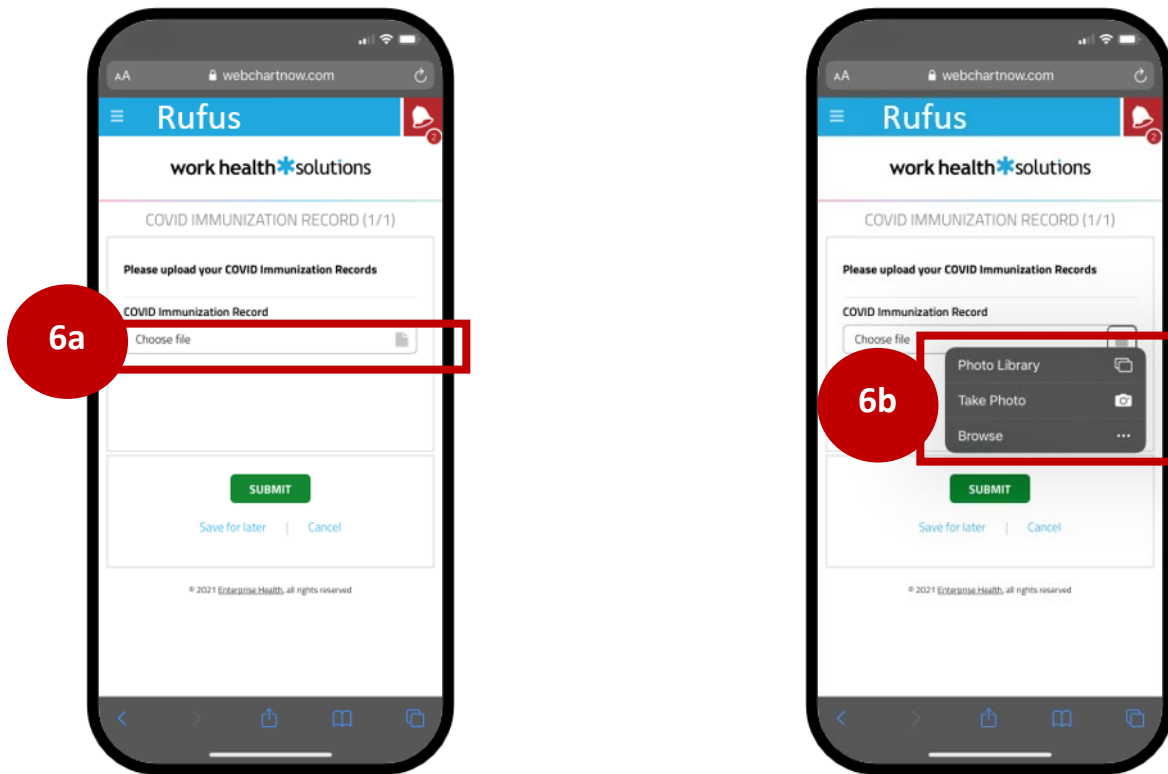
AA webchartnow.com

Rufus

2

work health solutions

COVID IMMUNIZATION RECORD (1/1)

Please upload your COVID Immunization Records

COVID Immunization Record

6a

Choose file

SUBMIT

Save for later | Cancel

© 2021 Enterprise Health, all rights reserved

AA webchartnow.com

Rufus

2

work health solutions

COVID IMMUNIZATION RECORD (1/1)

Please upload your COVID Immunization Records

COVID Immunization Record

Choose file

Photo Library

6b

Take Photo

Browse

SUBMIT

Save for later | Cancel

© 2021 Enterprise Health, all rights reserved